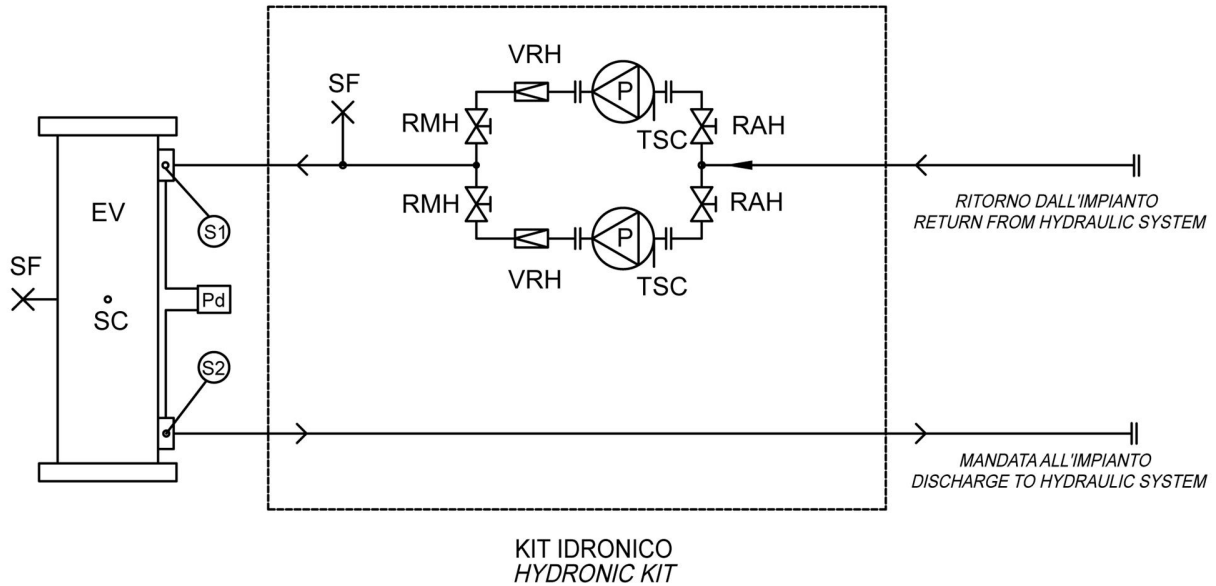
SF

VRH

P

RMH

TSC

RAH

RMH

RAH

P

VRH

TSC

EV

S1

SF

Pd

SC

S2

RITORNO DALL'IMPIANTO
RETURN FROM HYDRAULIC SYSTEM

MANDATA ALL'IMPIANTO
DISCHARGE TO HYDRAULIC SYSTEM

KIT IDRONICO
HYDRONIC KIT